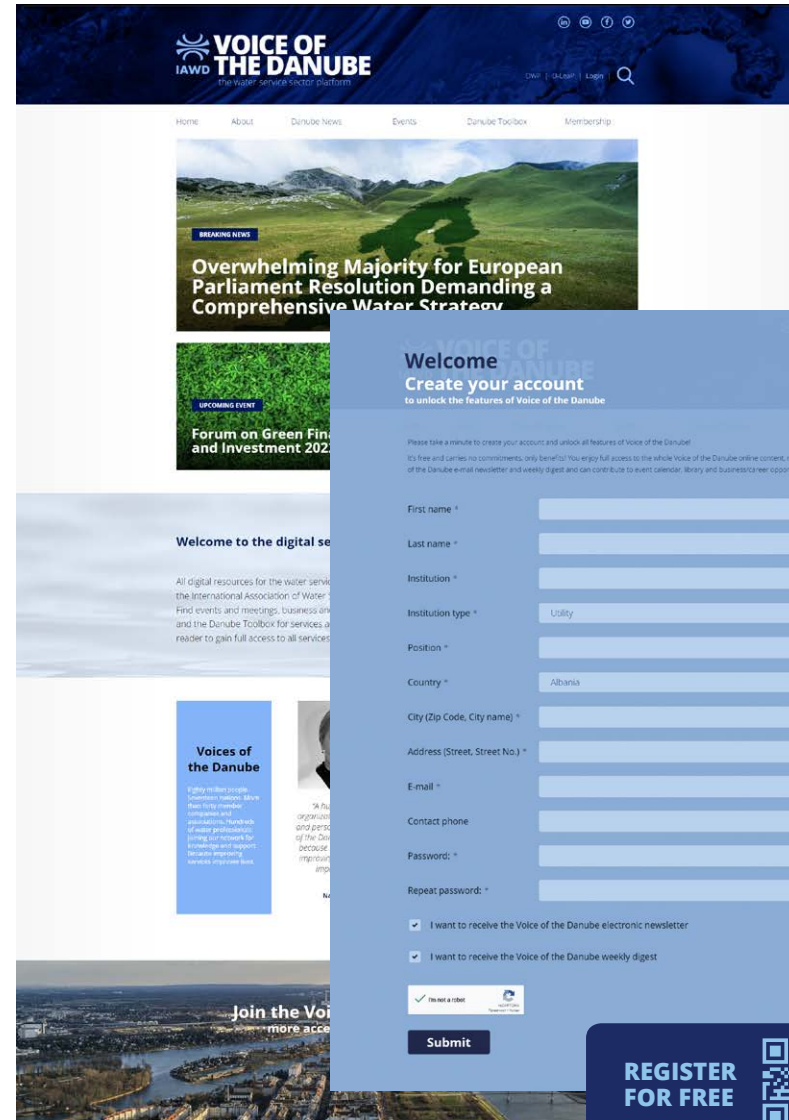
IAWD VOICE OF THE DANUBE
the water service sector platform

DWP | D-Lean | Login

Home About Danube News Events Danube Toolbox Membership

BREAKING NEWS
Overwhelming Majority for European Parliament Resolution Demanding a Comprehensive Water Strategy

UPCOMING EVENT
Forum on Green Fina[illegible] and Investment 202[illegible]

Welcome to the digital se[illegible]

All digital resources for the water servic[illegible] the International Association of Water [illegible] Find events and meetings, business an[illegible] and the Danube Toolbox for services a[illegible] reader to gain full access to all services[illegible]

Voices of the Danube
Eighty million people. Seventeen nations. More than forty member companies and associations. Hundreds of water professionals joining our network for knowledge and support. Because improving services improves lives.

"A hu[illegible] organis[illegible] and perso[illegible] of the Da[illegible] because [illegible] improvin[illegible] imp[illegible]

N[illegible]

Join the Voi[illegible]
more acce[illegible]

Welcome
Create your account
to unlock the features of Voice of the Danube

Please take a minute to create your account and unlock all features of Voice of the Danube!
It's free and carries no commitments, only benefits! You enjoy full access to the whole Voice of the Danube online content, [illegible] of the Danube e-mail newsletter and weekly digest and can contribute to event calendar, library and business/career oppor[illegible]

First name *
Last name *
Institution *
Institution type * Utility
Position *
Country * Albania
City (Zip Code, City name) *
Address (Street, Street No.) *
E-mail *
Contact phone
Password: *
Repeat password: *

I want to receive the Voice of the Danube electronic newsletter
I want to receive the Voice of the Danube weekly digest

I'm not a robot

Submit

REGISTER FOR FREE